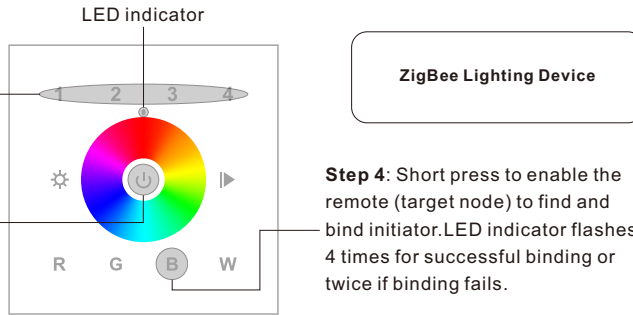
LED indicator

1 2 3 4

R G B W

ZigBee Lighting Device

**Step 4**: Short press to enable the remote (target node) to find and bind initiator.LED indicator flashes 4 times for successful binding or twice if binding fails.